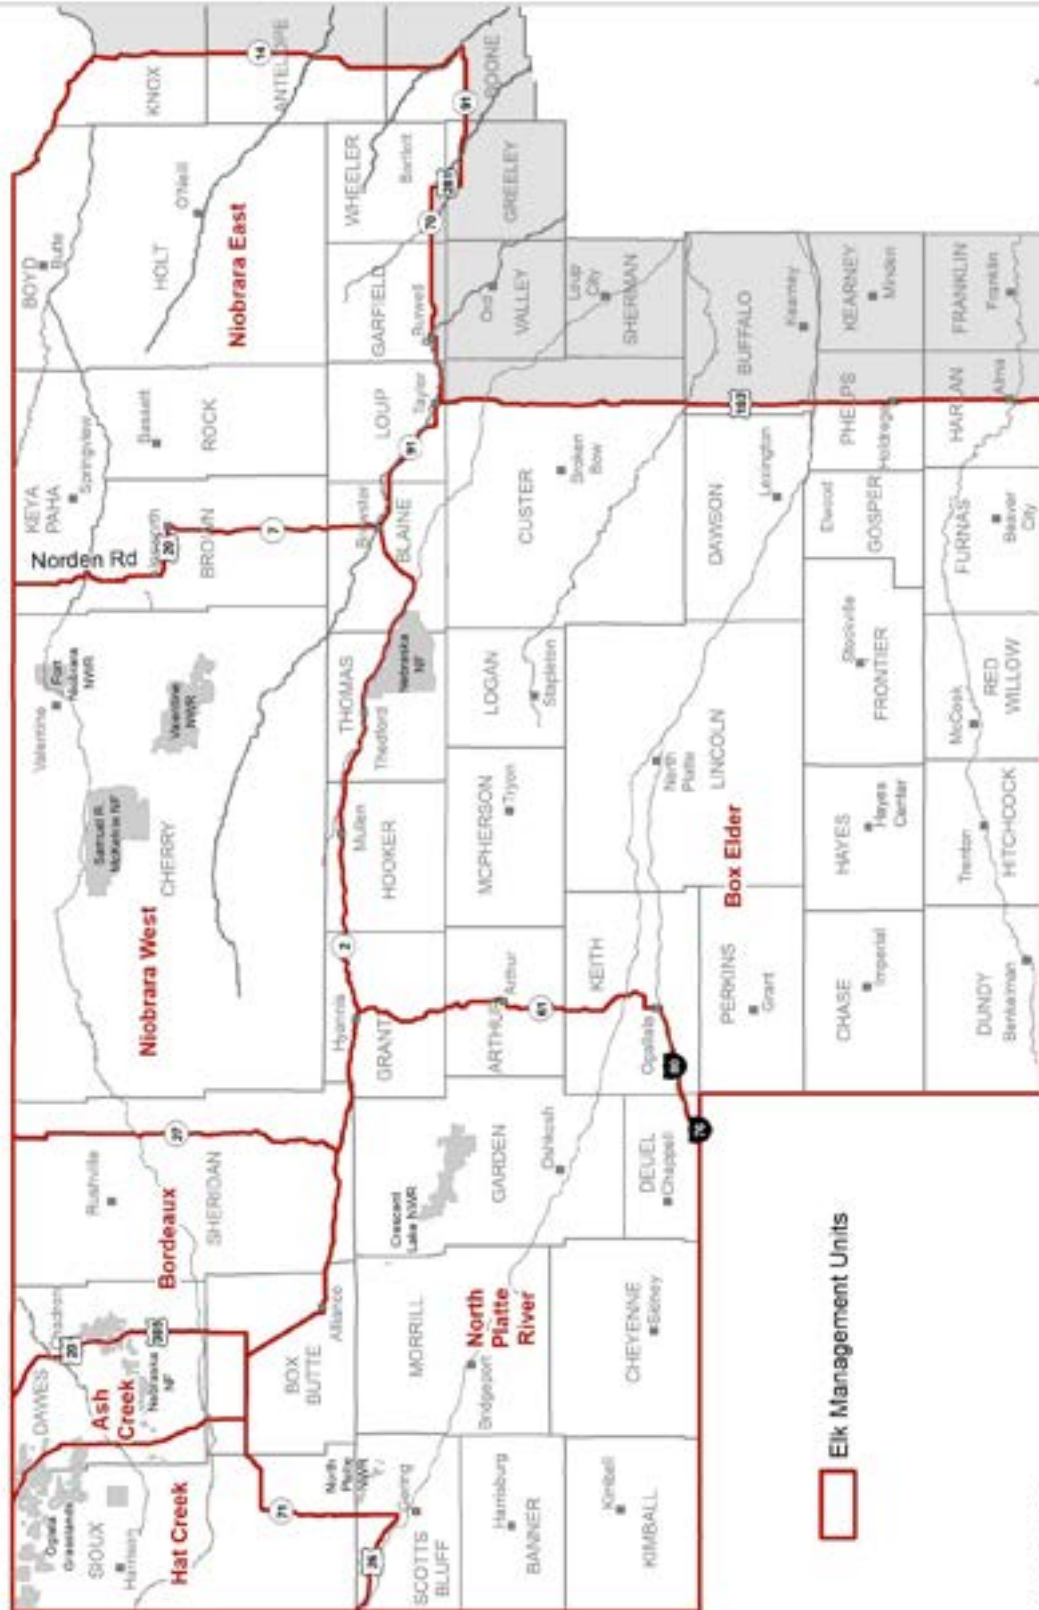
KNOX
ANTELOPE
14
BOONE
91
WHEELER
Bartlett
GREELEY
281
70
BOYD
Butte
HOLT
O'Neill
Niobrara East
GARFIELD
Burwell
VALLEY
Ord
Loup City
SHERMAN
BUFFALO
Kearney
KEARNEY
Minden
FRANKLIN
Franklin
KEYA PAHA
Springview
Bassett
ROCK
LOUP
Taylor
91
183
PHELPS
Holdrege
HARLAN
Alma
CUSTER
Broken Bow
Lexington
DAWSON
Elwood
GOSPER
FURNAS
Beaver City
Norden Rd
Valentine
20
BROWN
7
Brewster
BLAINE
Fort Niobrara NWR
Valentine NWR
THOMAS
Thedford
Nebraska NF
LOGAN
Stapleton
Stockville
FRONTIER
McCook
RED WILLOW
Samuel R. McKelvie NF
CHERRY
Mullen
HOOKER
MCPHERSON
Tryon
North Platte
LINCOLN
HAYES
Hayes Center
Trenton
HITCHCOCK
Niobrara West
2
Hyannis
GRANT
ARTHUR
Arthur
61
KEITH
Ogallala
Box Elder
PERKINS
Grant
CHASE
Imperial
DUNDY
Benkelman
Rushville
27
Bordeaux
SHERIDAN
Crescent Lake NWR
GARDEN
Oshkosh
DEUEL
Chappell
80
76
Chadron
20
385
Alliance
BOX BUTTE
MORRILL
Bridgeport
North Platte River
CHEYENNE
Sidney
DAWES
Ash Creek
Nebraska NF
Oglala Grasslands
SIOUX
Harrison
Hat Creek
71
26
North Platte NWR
Gering
SCOTTS BLUFF
Harrisburg
BANNER
Kimball
KIMBALL
Elk Management Units